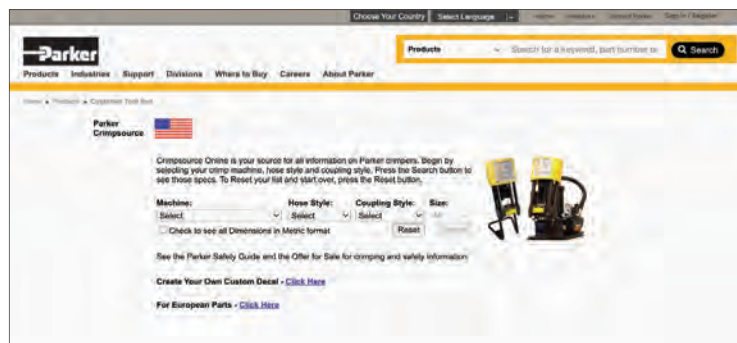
Choose Your Country | Select Language | Home | Contact | About Parker | Sign in / Register

Parker

Products | Search for a keyword, part number or | Search

Products Industries Support Divisions Where to Buy Careers About Parker

Home » Products » Customer Tool Box

Parker Crimpsource

Crimpsource Online is your source for all information on Parker crimpers. Begin by selecting your crimp machine, hose style and coupling style. Press the Search button to see those specs. To Reset your list and start over, press the Reset button.

Machine: Select
Hose Style: Select
Coupling Style: Select
Size: All

Check to see all Dimensions in Metric format

Reset | Search

See the Parker Safety Guide and the Offer for Sale for crimping and safety information.

Create Your Own Custom Decal - Click Here

For European Parts - Click Here